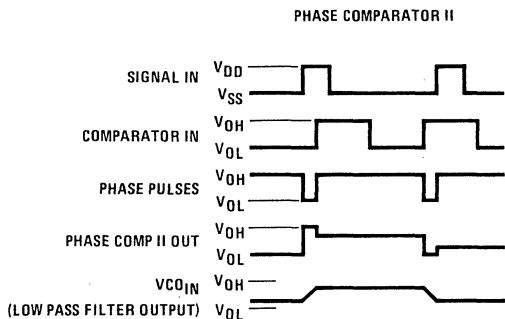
PHASE COMPARATOR II

SIGNAL IN $V_{DD}$ $V_{SS}$

COMPARATOR IN $V_{OH}$ $V_{OL}$

PHASE PULSES $V_{OH}$ $V_{OL}$

PHASE COMP II OUT $V_{OH}$ $V_{OL}$

$VCO_{IN}$ $V_{OH}$
(LOW PASS FILTER OUTPUT) $V_{OL}$